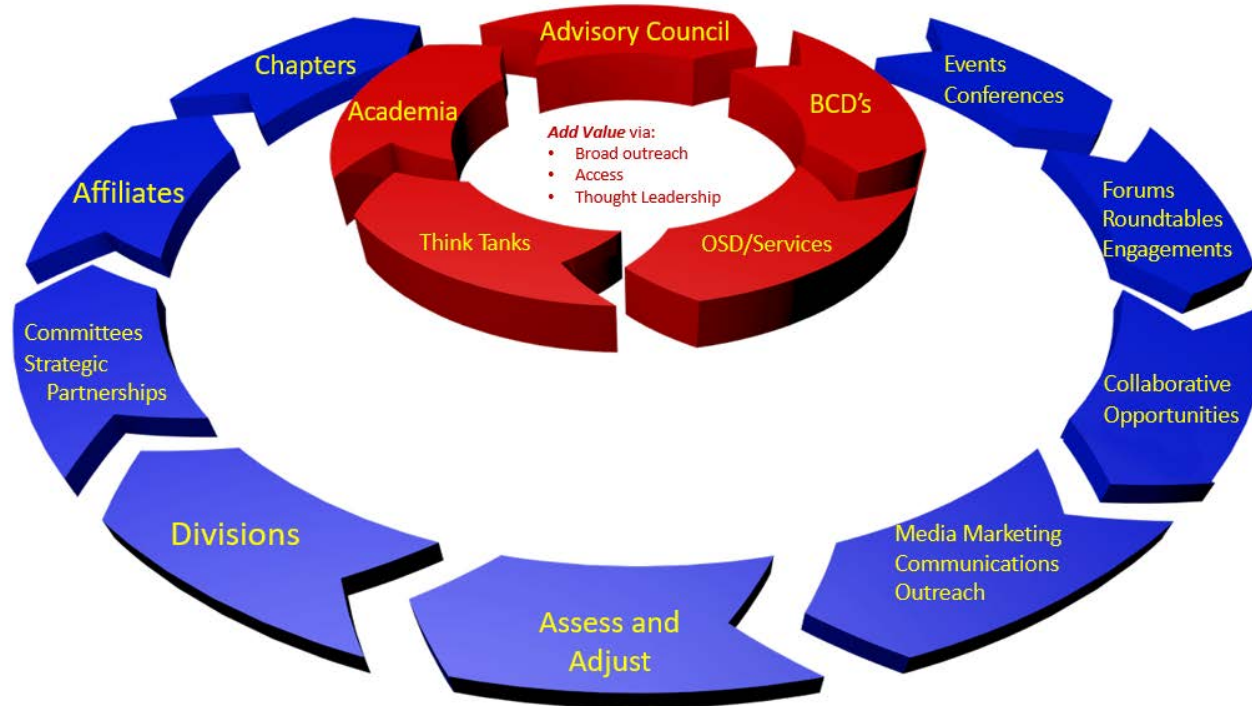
Advisory Council

Academia

BCD's

Add Value via:
- Broad outreach
- Access
- Thought Leadership

Think Tanks

OSD/Services

Chapters

Events Conferences

Affiliates

Forums Roundtables Engagements

Committees Strategic Partnerships

Collaborative Opportunities

Divisions

Media Marketing Communications Outreach

Assess and Adjust